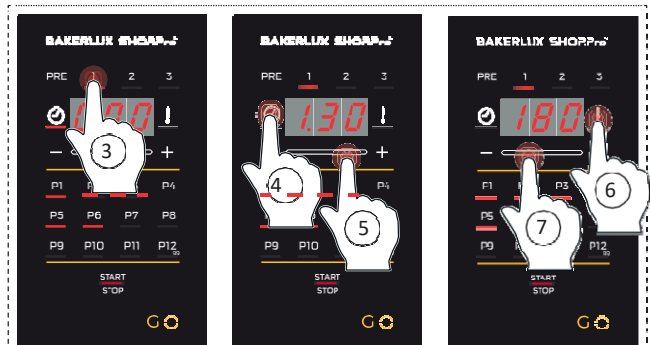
BAKERLUX SHOP.Pro
PRE 1 2 3
1:00
3
–
+
P1
P4
P5 P6 P7 P8
P9 P10 P11 P12
START
STOP
GO

BAKERLUX SHOP.Pro
PRE 1 2 3
1:30
4
+
P4
5
P9 P10
START
STOP
GO

BAKERLUX SHOP.Pro
PRE 1 2 3
180
–
P1
P3
6
P5
7
P9
P12
START
STOP
GO